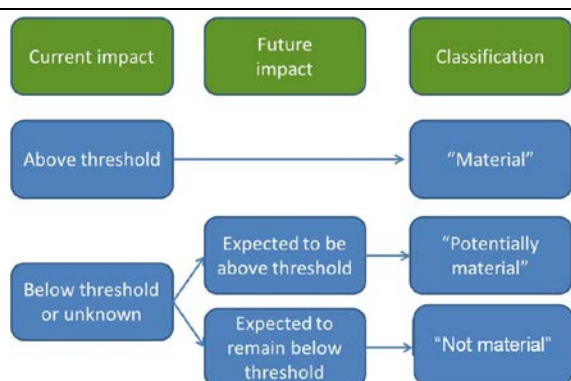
Current impact

Future impact

Classification

Above threshold

"Material"

Expected to be above threshold

"Potentially material"

Below threshold or unknown

Expected to remain below threshold

"Not material"